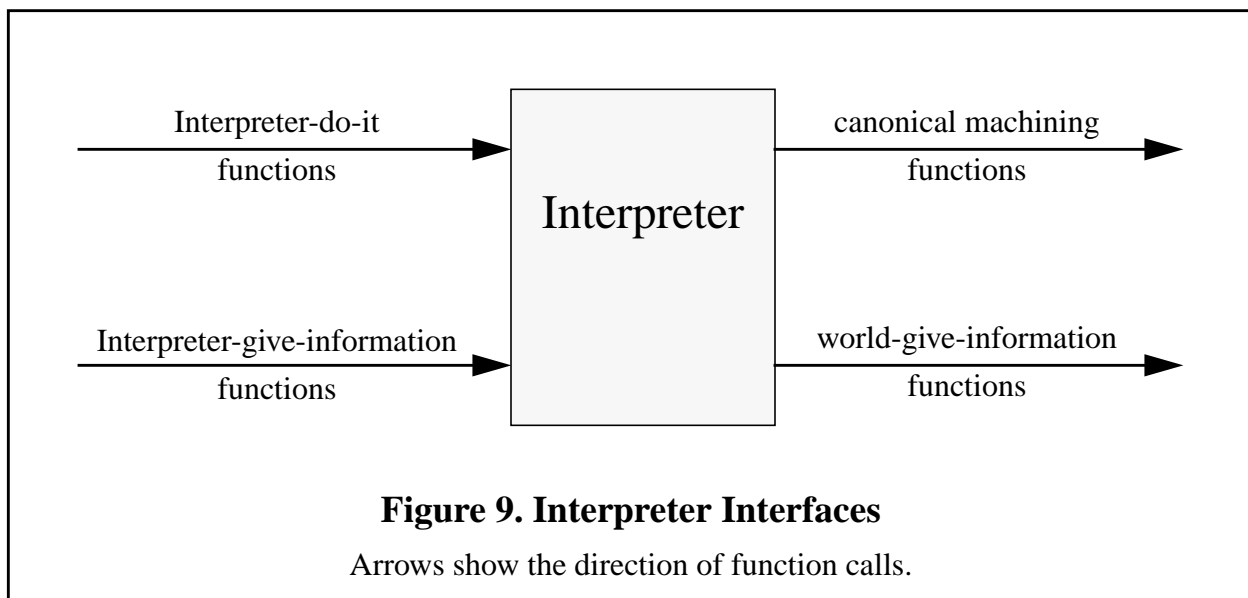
Interpreter-do-it functions

Interpreter

canonical machining functions

Interpreter-give-information functions

world-give-information functions

**Figure 9. Interpreter Interfaces**

Arrows show the direction of function calls.